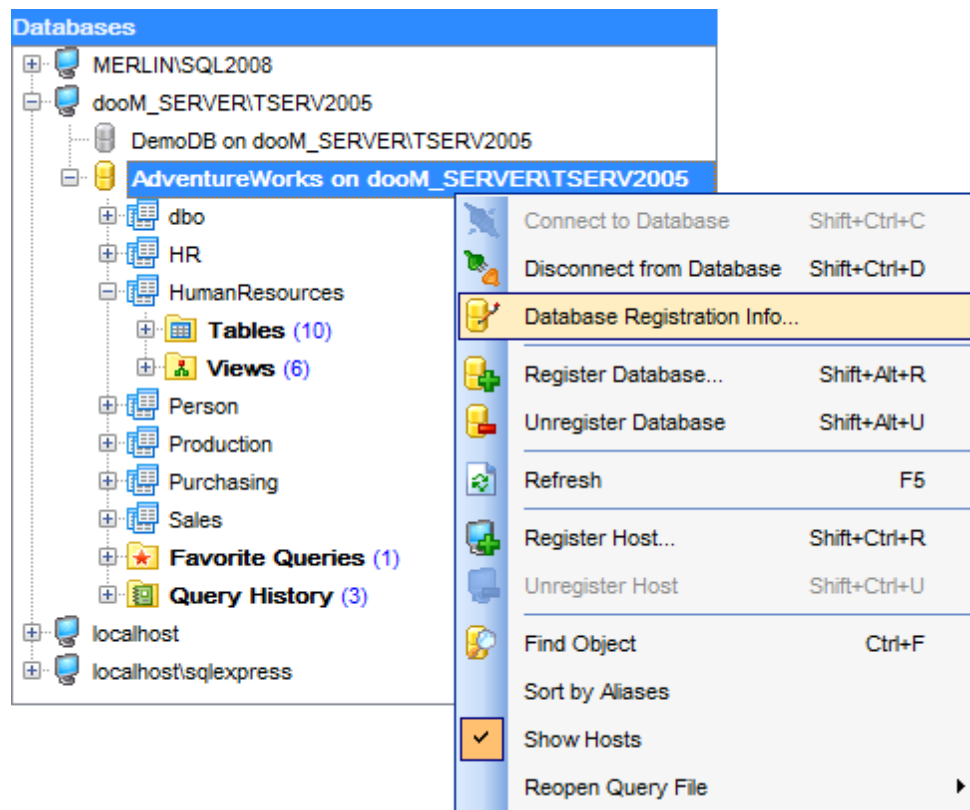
Databases

MERLIN\SQL2008
dooM_SERVER\TSERV2005
DemoDB on dooM_SERVER\TSERV2005
AdventureWorks on dooM_SERVER\TSERV2005
dbo
HR
HumanResources
Tables (10)
Views (6)
Person
Production
Purchasing
Sales
Favorite Queries (1)
Query History (3)
localhost
localhost\sqlexpress

| | |
|---|---|
| Connect to Database | Shift+Ctrl+C |
| Disconnect from Database | Shift+Ctrl+D |
| Database Registration Info... | |
| Register Database... | Shift+Alt+R |
| Unregister Database | Shift+Alt+U |
| Refresh | F5 |
| Register Host... | Shift+Ctrl+R |
| Unregister Host | Shift+Ctrl+U |
| Find Object | Ctrl+F |
| Sort by Aliases | |
| Show Hosts | |
| Reopen Query File | |